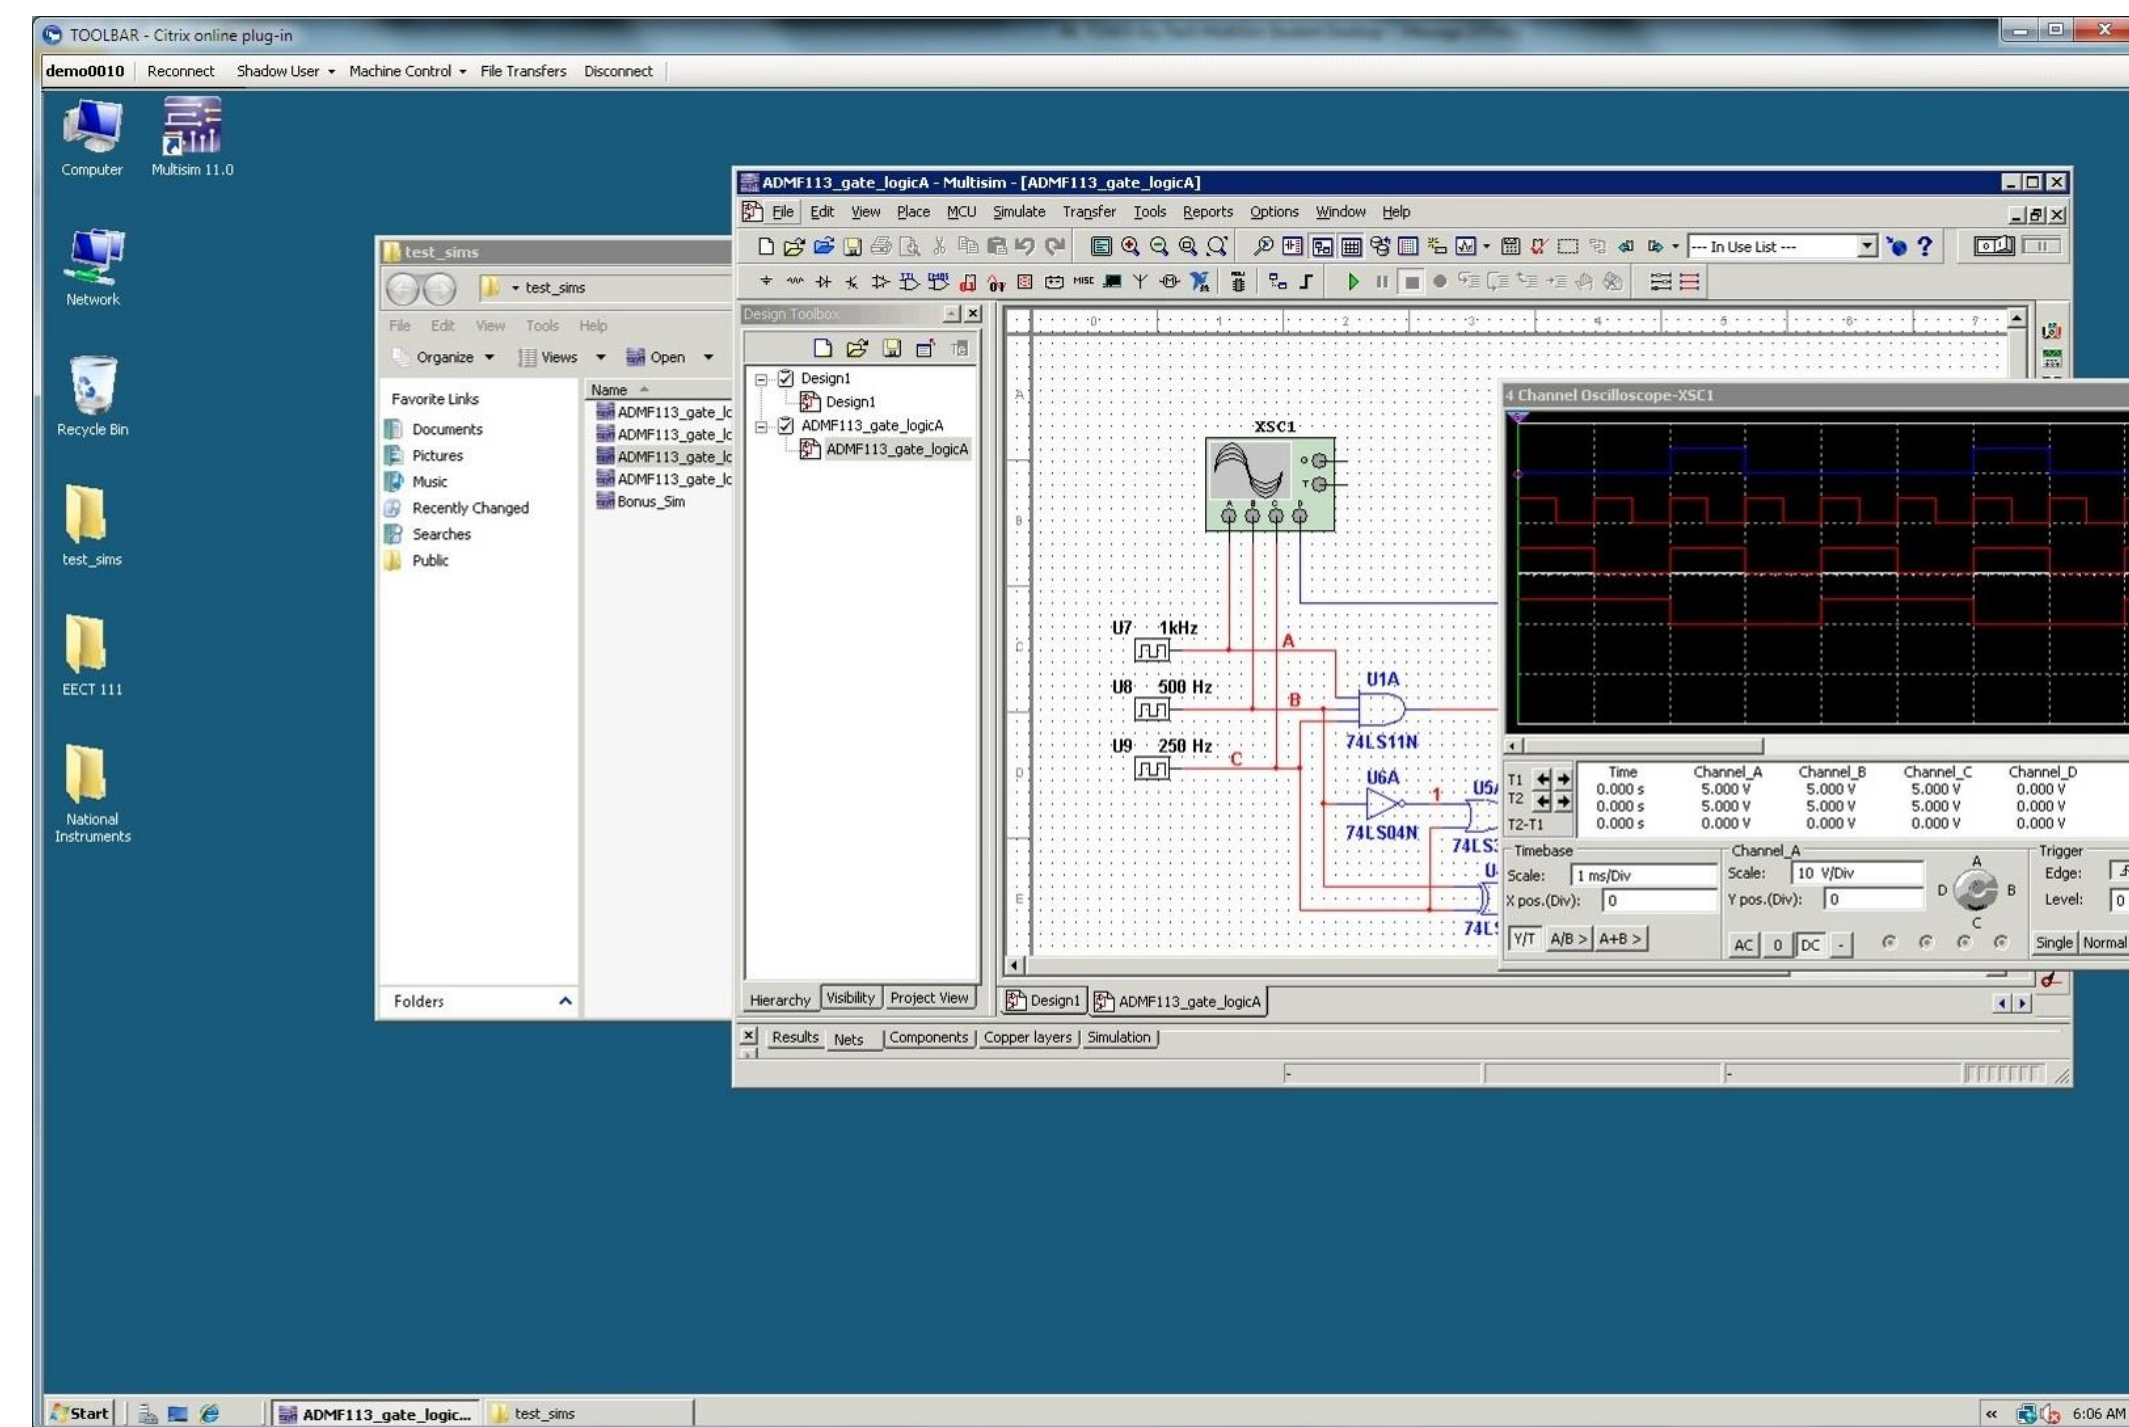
TOOLBAR - Citrix online plug-in

demo0010 Reconnect Shadow User Machine Control File Transfers Disconnect

Computer
Multisim 11.0
Network
Recycle Bin
test_sims
EECT 111
National Instruments

test_sims
test_sims
File Edit View Tools Help
Organize Views Open
Favorite Links
Documents
Pictures
Music
Recently Changed
Searches
Public
Folders
Name
ADMF113_gate_lc
ADMF113_gate_lc
ADMF113_gate_lc
ADMF113_gate_lc
Bonus_Sim

ADMF113_gate_logicA - Multisim - [ADMF113_gate_logicA]
File Edit View Place MCU Simulate Transfer Tools Reports Options Window Help
--- In Use List ---
Design Toolbox
Design1
Design1
ADMF113_gate_logicA
ADMF113_gate_logicA
Hierarchy Visibility Project View

XSC1
U7 1kHz
U8 500 Hz
U9 250 Hz
A
B
C
U1A
74LS11N
U6A
74LS04N
1
U5
74LS
U
74L

4 Channel Oscilloscope-XSC1

| | Time | Channel_A | Channel_B | Channel_C | Channel_D |
|---|---|---|---|---|---|
| T1 | 0.000 s | 5.000 V | 5.000 V | 5.000 V | 0.000 V |
| T2 | 0.000 s | 5.000 V | 5.000 V | 5.000 V | 0.000 V |
| T2-T1 | 0.000 s | 0.000 V | 0.000 V | 0.000 V | 0.000 V |

Timebase
Scale: 1 ms/Div
X pos.(Div): 0
Y/T A/B > A+B >
Channel_A
Scale: 10 V/Div
Y pos.(Div): 0
AC 0 DC -
A B C D
Trigger
Edge:
Level: 0
Single Normal

Design1 ADMF113_gate_logicA
Results Nets Components Copper layers Simulation

Start ADMF113_gate_logic... test_sims 6:06 AM